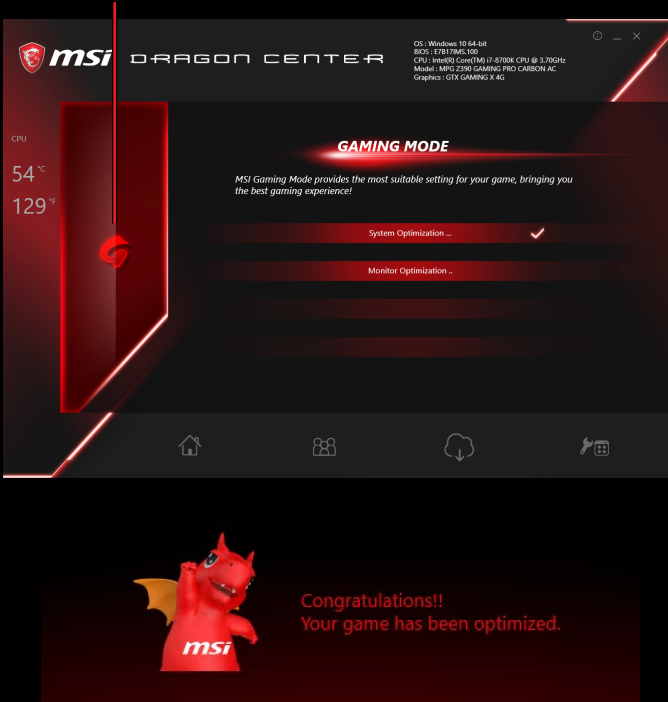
msi DRAGON CENTER

OS : Windows 10 64-bit
BIOS : E7B17IMS.100
CPU : Intel(R) Core(TM) i7-8700K CPU @ 3.70GHz
Model : MPG Z390 GAMING PRO CARBON AC
Graphics : GTX GAMING X 4G

CPU
54 °C
129 °F

GAMING MODE

MSI Gaming Mode provides the most suitable setting for your game, bringing you the best gaming experience!

System Optimization ...

Monitor Optimization ..

msi

Congratulations!!
Your game has been optimized.